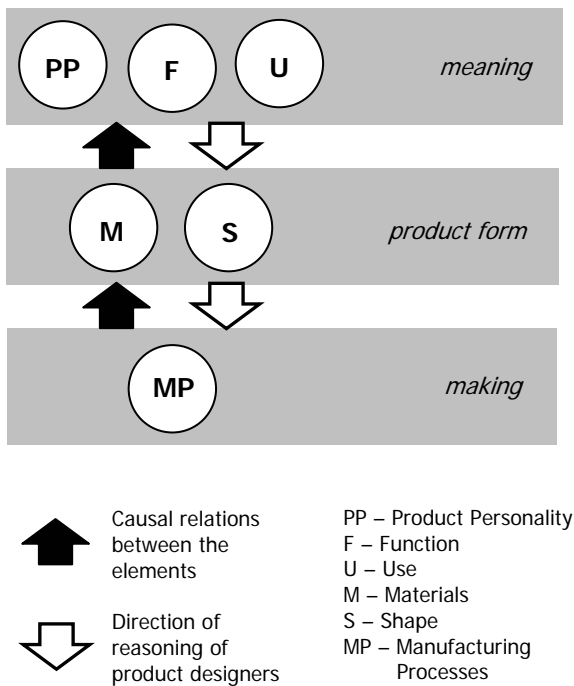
PP F U meaning

M S product form

MP making

Causal relations between the elements

Direction of reasoning of product designers

PP – Product Personality
F – Function
U – Use
M – Materials
S – Shape
MP – Manufacturing Processes